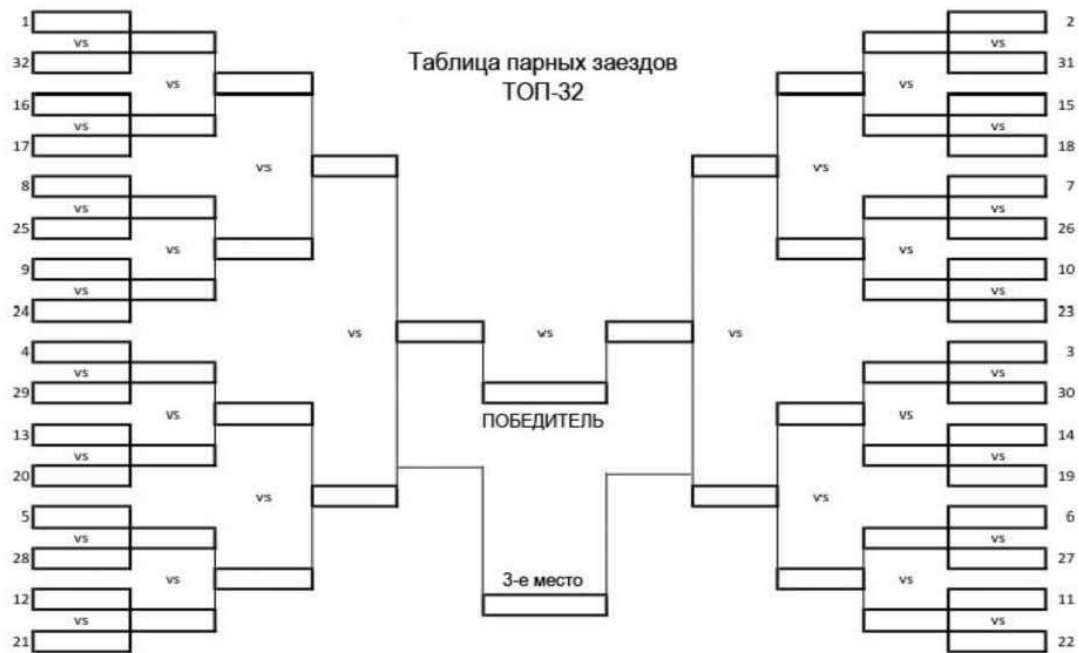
Таблица парных заездов
ТОП-32

1
vs
32
vs
16
vs
17
vs
8
vs
25
vs
9
vs
24
vs
4
vs
29
vs
13
vs
20
vs
5
vs
28
vs
12
vs
21

vs
ПОБЕДИТЕЛЬ
3-е место

2
vs
31
vs
15
vs
18
vs
7
vs
26
vs
10
vs
23
vs
3
vs
30
vs
14
vs
19
vs
6
vs
27
vs
11
vs
22